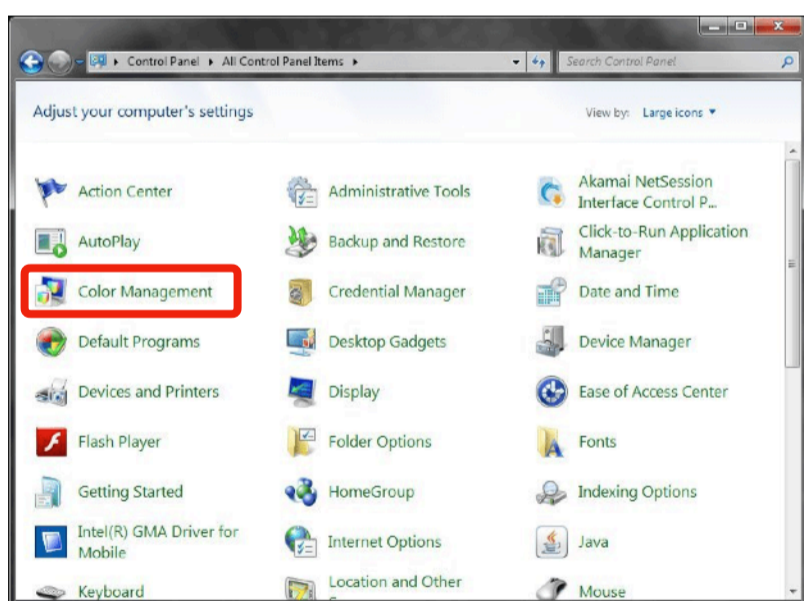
Control Panel ▸ All Control Panel Items ▸

Search Control Panel

Adjust your computer's settings

View by: Large icons ▾

Action Center

Administrative Tools

Akamai NetSession Interface Control P...

AutoPlay

Backup and Restore

Click-to-Run Application Manager

Color Management

Credential Manager

Date and Time

Default Programs

Desktop Gadgets

Device Manager

Devices and Printers

Display

Ease of Access Center

Flash Player

Folder Options

Fonts

Getting Started

HomeGroup

Indexing Options

Intel(R) GMA Driver for Mobile

Internet Options

Java

Keyboard

Location and Other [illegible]

Mouse